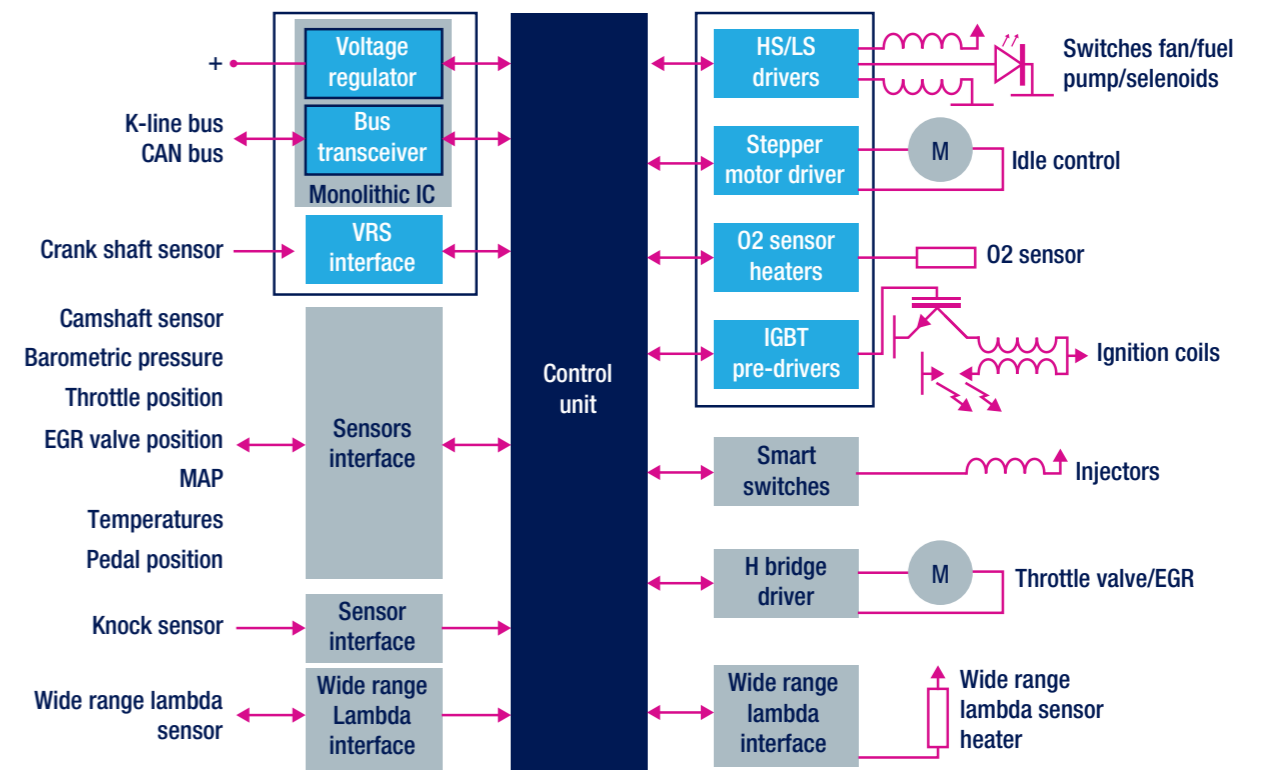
+

K-line bus
CAN bus

Crank shaft sensor

Camshaft sensor
Barometric pressure
Throttle position
EGR valve position
MAP
Temperatures
Pedal position

Knock sensor

Wide range lambda sensor

Voltage regulator

Bus transceiver

Monolithic IC

VRS interface

Sensors interface

Sensor interface

Wide range Lambda interface

Control unit

HS/LS drivers

Stepper motor driver

O2 sensor heaters

IGBT pre-drivers

Smart switches

H bridge driver

Wide range lambda interface

Switches fan/fuel pump/selenoids

M

Idle control

O2 sensor

Ignition coils

Injectors

M

Throttle valve/EGR

Wide range lambda sensor heater